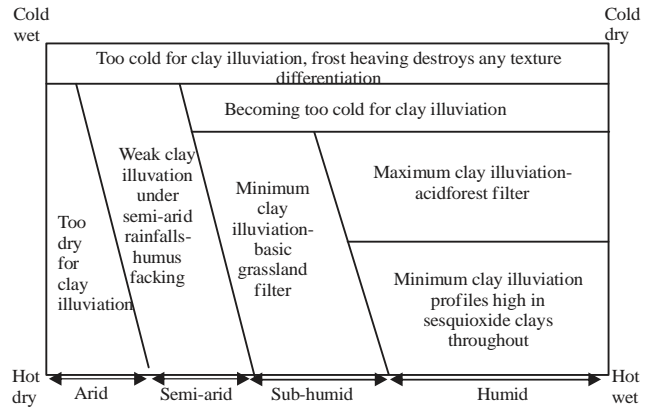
Cold wet

Cold dry

Too cold for clay illuviation, frost heaving destroys any texture differentiation

Becoming too cold for clay illuviation

Too dry for clay illuviation

Weak clay illuviation under semi-arid rainfalls-humus facking

Minimum clay illuviation-basic grassland filter

Maximum clay illuviation-acidforest filter

Minimum clay illuviation profiles high in sesquioxide clays throughout

Hot dry

Arid

Semi-arid

Sub-humid

Humid

Hot wet